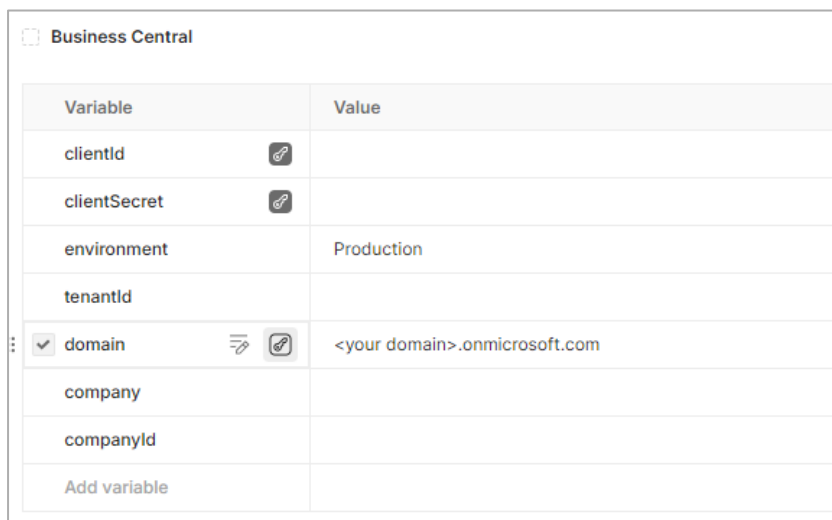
Business Central

| Variable | Value |
|---|---|
| clientId | |
| clientSecret | |
| environment | Production |
| tenantId | |
| domain | <your domain>.onmicrosoft.com |
| company | |
| companyId | |
| Add variable | |